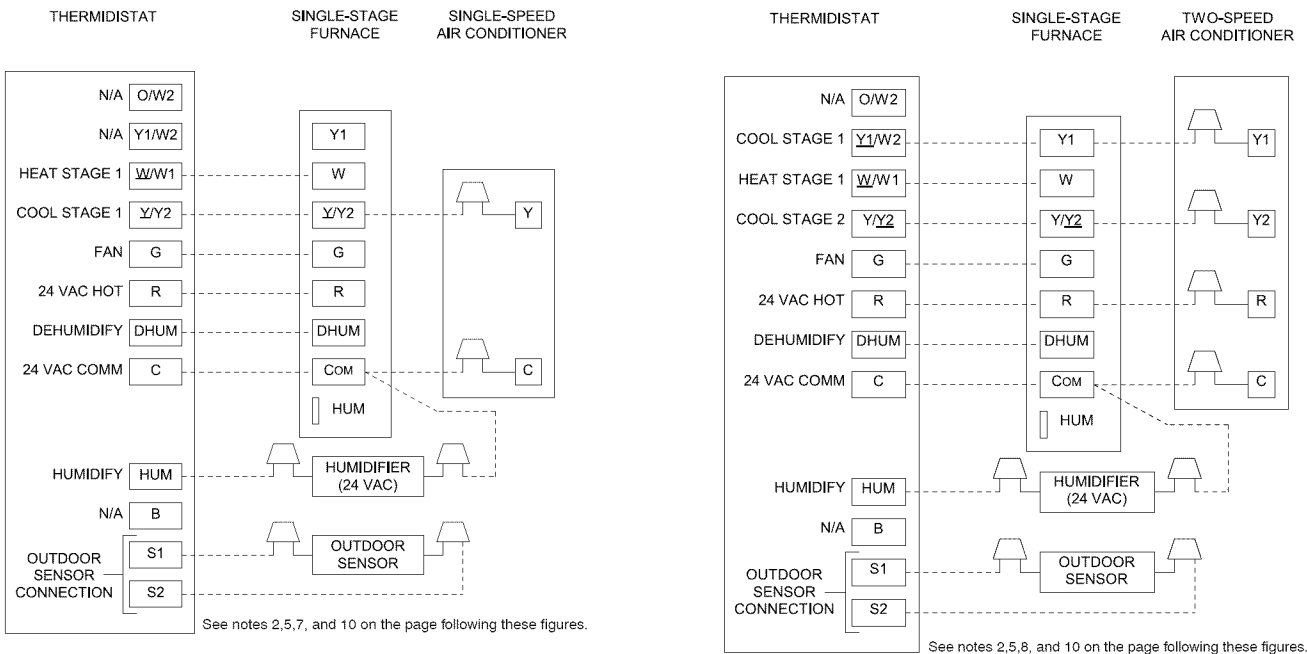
THERMIDISTAT

SINGLE-STAGE FURNACE

SINGLE-SPEED AIR CONDITIONER

N/A O/W2

N/A Y1/W2

HEAT STAGE 1 W/W1

COOL STAGE 1 Y/Y2

FAN G

24 VAC HOT R

DEHUMIDIFY DHUM

24 VAC COMM C

HUMIDIFY HUM

N/A B

OUTDOOR SENSOR CONNECTION S1 S2

Y1

W

Y/Y2

G

R

DHUM

COM

HUM

Y

C

HUMIDIFIER (24 VAC)

OUTDOOR SENSOR

See notes 2,5,7, and 10 on the page following these figures.

THERMIDISTAT

SINGLE-STAGE FURNACE

TWO-SPEED AIR CONDITIONER

N/A O/W2

COOL STAGE 1 Y1/W2

HEAT STAGE 1 W/W1

COOL STAGE 2 Y/Y2

FAN G

24 VAC HOT R

DEHUMIDIFY DHUM

24 VAC COMM C

HUMIDIFY HUM

N/A B

OUTDOOR SENSOR CONNECTION S1 S2

Y1

W

Y/Y2

G

R

DHUM

COM

HUM

Y1

Y2

R

C

HUMIDIFIER (24 VAC)

OUTDOOR SENSOR

See notes 2,5,8, and 10 on the page following these figures.